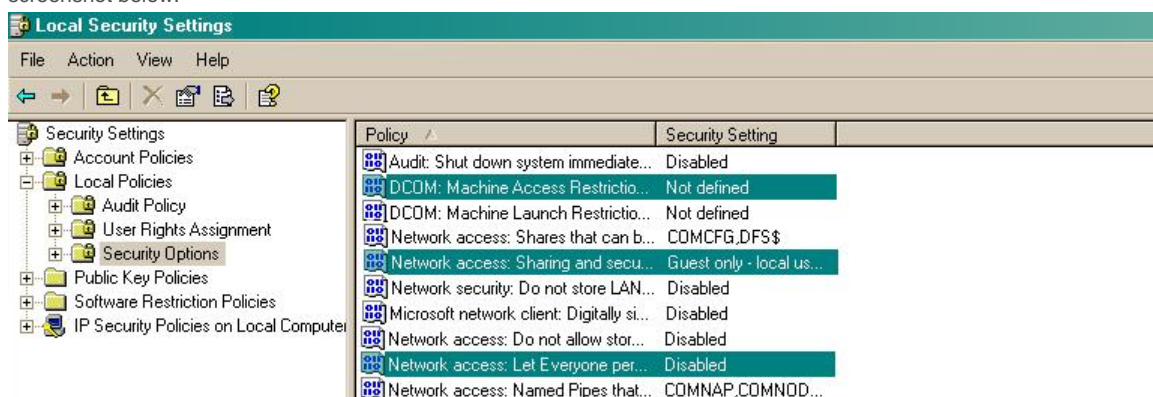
screenshot below.

Local Security Settings

File Action View Help

Security Settings
Account Policies
Local Policies
Audit Policy
User Rights Assignment
Security Options
Public Key Policies
Software Restriction Policies
IP Security Policies on Local Computer

| Policy | Security Setting |
|---|---|
| Audit: Shut down system immediate... | Disabled |
| DCOM: Machine Access Restrictio... | Not defined |
| DCOM: Machine Launch Restrictio... | Not defined |
| Network access: Shares that can b... | COMCFG,DFS$ |
| Network access: Sharing and secu... | Guest only - local us... |
| Network security: Do not store LAN... | Disabled |
| Microsoft network client: Digitally si... | Disabled |
| Network access: Do not allow stor... | Disabled |
| Network access: Let Everyone per... | Disabled |
| Network access: Named Pipes that... | COMNAP,COMNOD... |